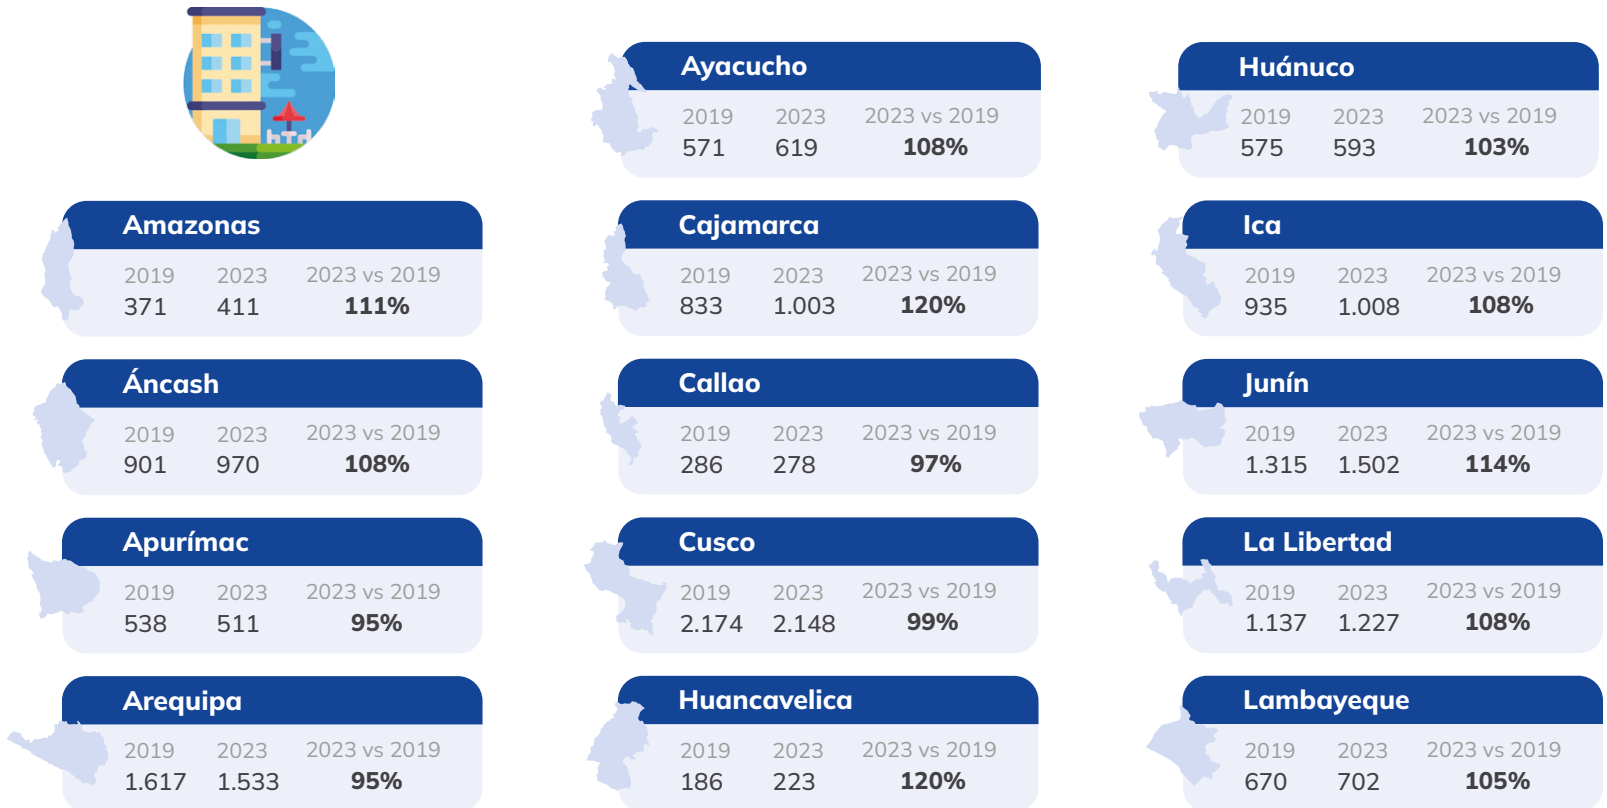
Amazonas

| 2019 | 2023 | 2023 vs 2019 |
|---|---|---|
| 371 | 411 | 111% |

Áncash

| 2019 | 2023 | 2023 vs 2019 |
|---|---|---|
| 901 | 970 | 108% |

Apurímac

| 2019 | 2023 | 2023 vs 2019 |
|---|---|---|
| 538 | 511 | 95% |

Arequipa

| 2019 | 2023 | 2023 vs 2019 |
|---|---|---|
| 1.617 | 1.533 | 95% |

Ayacucho

| 2019 | 2023 | 2023 vs 2019 |
|---|---|---|
| 571 | 619 | 108% |

Cajamarca

| 2019 | 2023 | 2023 vs 2019 |
|---|---|---|
| 833 | 1.003 | 120% |

Callao

| 2019 | 2023 | 2023 vs 2019 |
|---|---|---|
| 286 | 278 | 97% |

Cusco

| 2019 | 2023 | 2023 vs 2019 |
|---|---|---|
| 2.174 | 2.148 | 99% |

Huancavelica

| 2019 | 2023 | 2023 vs 2019 |
|---|---|---|
| 186 | 223 | 120% |

Huánuco

| 2019 | 2023 | 2023 vs 2019 |
|---|---|---|
| 575 | 593 | 103% |

Ica

| 2019 | 2023 | 2023 vs 2019 |
|---|---|---|
| 935 | 1.008 | 108% |

Junín

| 2019 | 2023 | 2023 vs 2019 |
|---|---|---|
| 1.315 | 1.502 | 114% |

La Libertad

| 2019 | 2023 | 2023 vs 2019 |
|---|---|---|
| 1.137 | 1.227 | 108% |

Lambayeque

| 2019 | 2023 | 2023 vs 2019 |
|---|---|---|
| 670 | 702 | 105% |